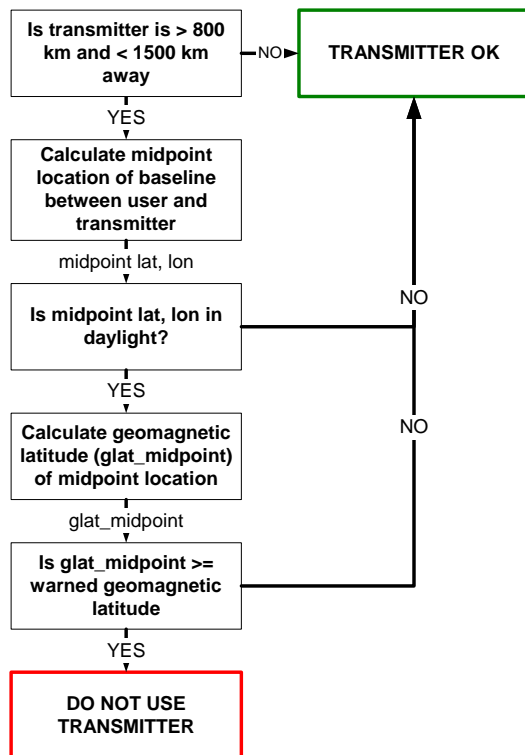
Is transmitter is > 800 km and < 1500 km away

NO

TRANSMITTER OK

YES

Calculate midpoint location of baseline between user and transmitter

midpoint lat, lon

NO

Is midpoint lat, lon in daylight?

YES

NO

Calculate geomagnetic latitude (glat_midpoint) of midpoint location

glat_midpoint

Is glat_midpoint >= warned geomagnetic latitude

YES

DO NOT USE TRANSMITTER